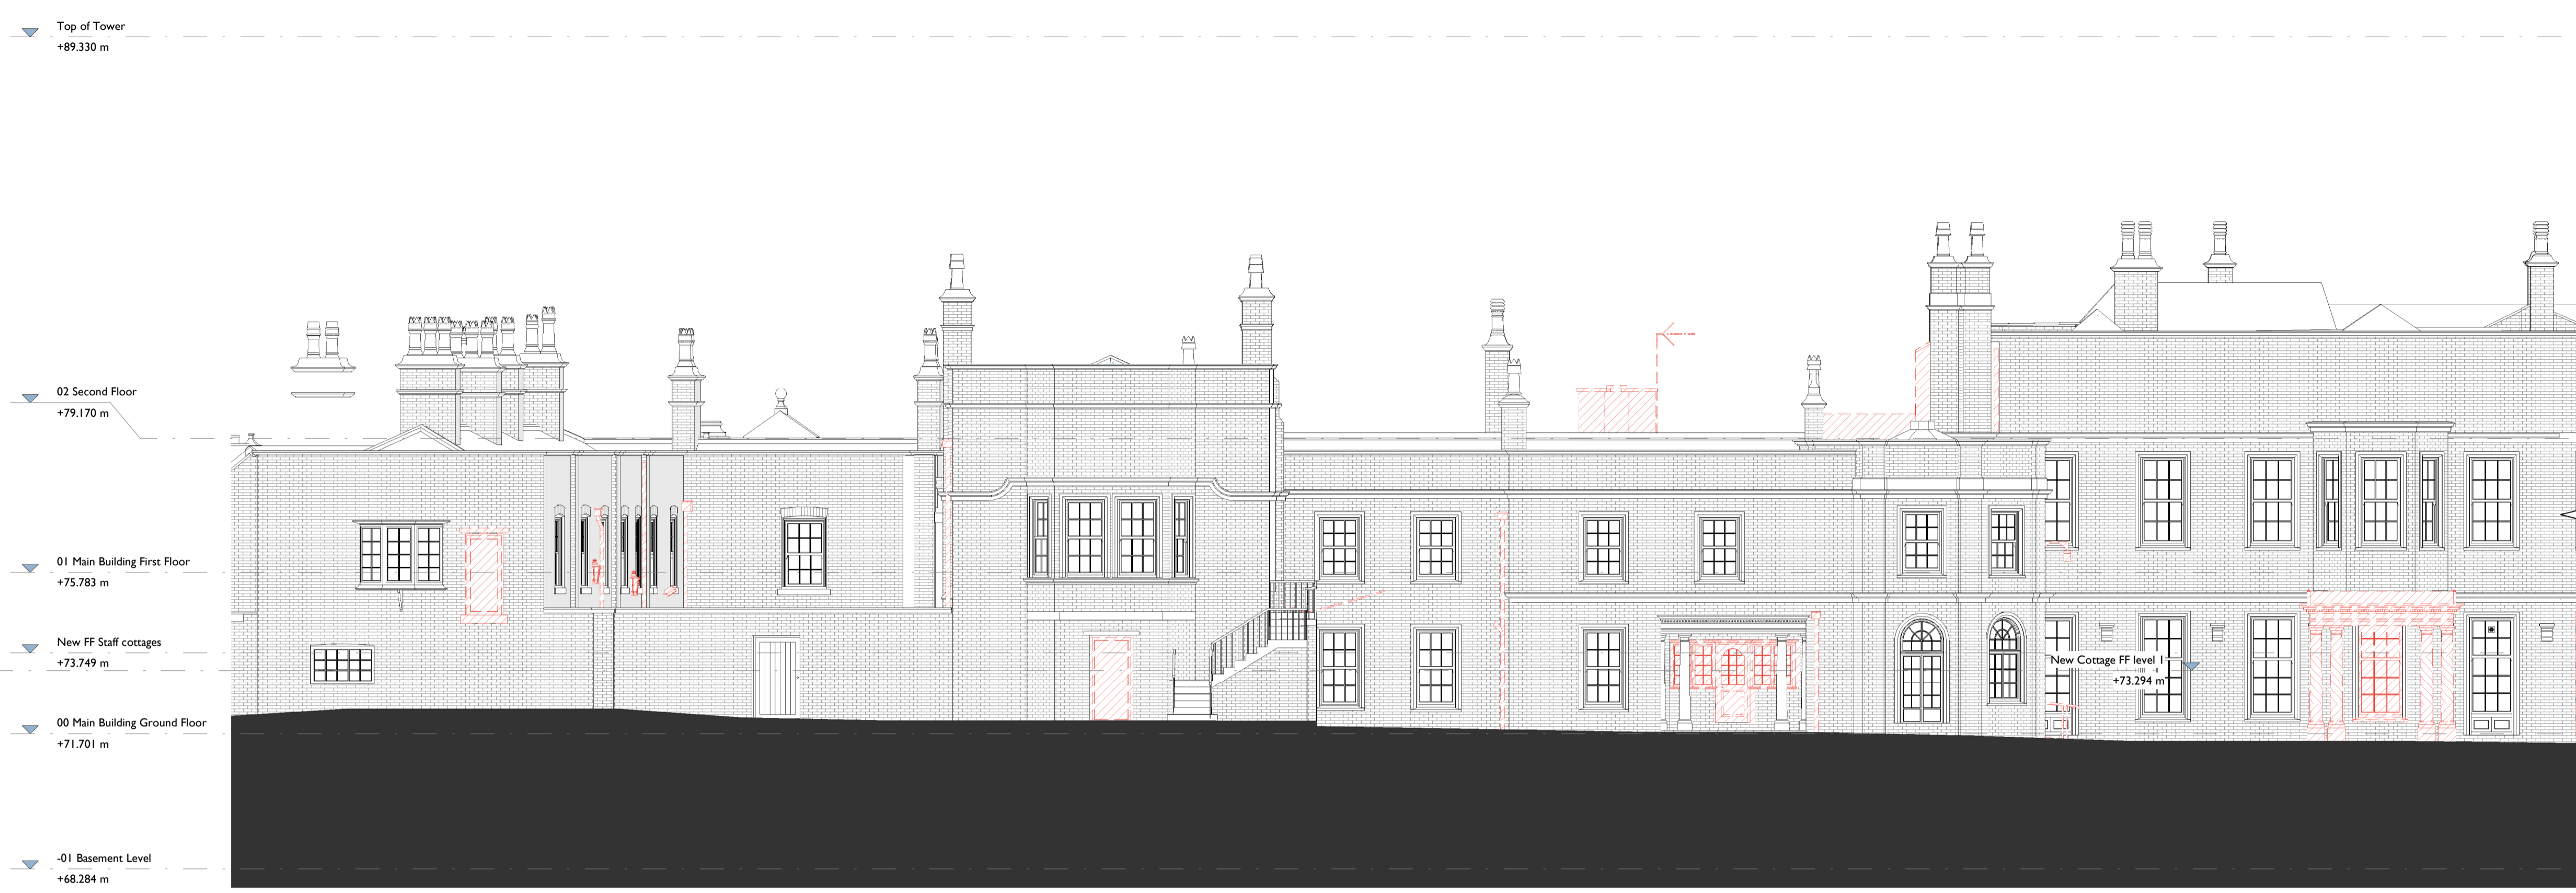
Top of Tower
+89.330 m

02 Second Floor
+79.170 m

01 Main Building First Floor
+75.783 m

New FF Staff cottages
+73.749 m

New Cottage FF level 1
+73.294 m

00 Main Building Ground Floor
+71.701 m

-01 Basement Level
+68.284 m